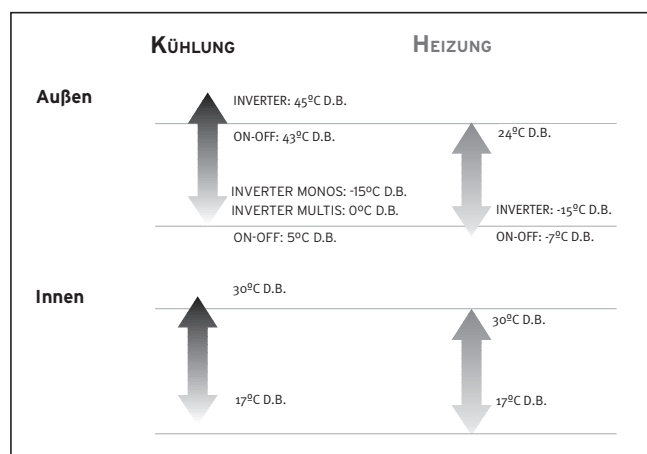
Kühlung

Heizung

Außen

INVERTER: 45ºC D.B.

ON-OFF: 43ºC D.B.

INVERTER MONOS: -15ºC D.B.
INVERTER MULTIS: 0ºC D.B.

ON-OFF: 5ºC D.B.

24ºC D.B.

INVERTER: -15ºC D.B.

ON-OFF: -7ºC D.B.

Innen

30ºC D.B.

17ºC D.B.

30ºC D.B.

17ºC D.B.